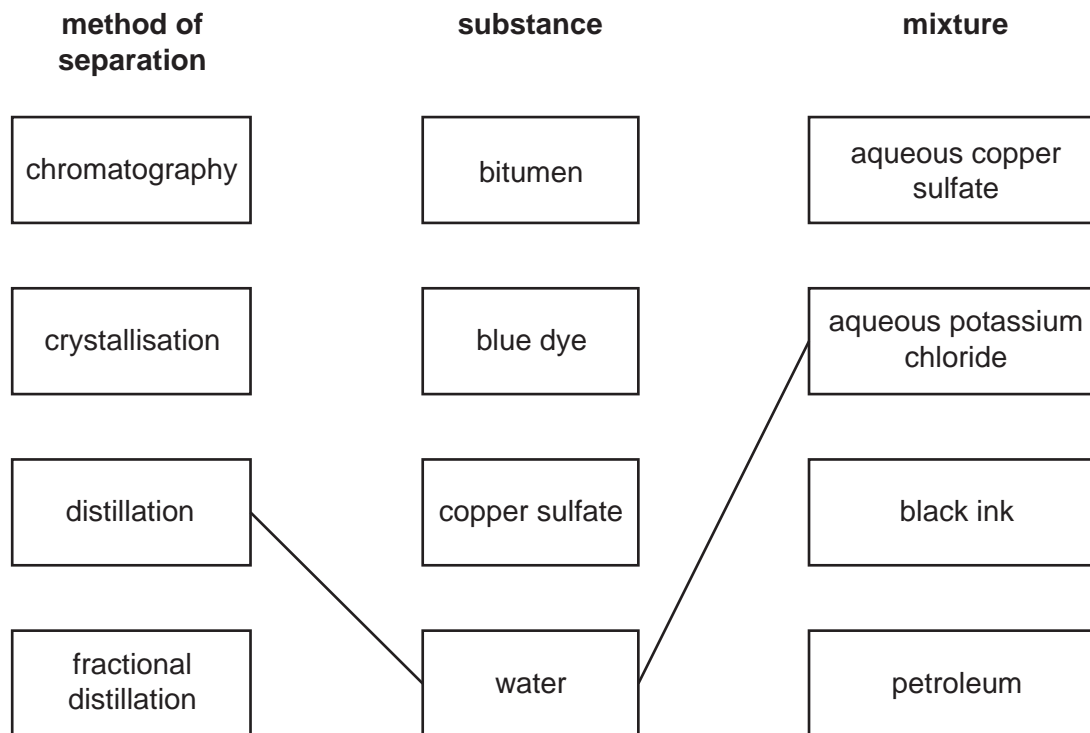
method of separation

substance

mixture

chromatography

crystallisation

distillation

fractional distillation

bitumen

blue dye

copper sulfate

water

aqueous copper sulfate

aqueous potassium chloride

black ink

petroleum